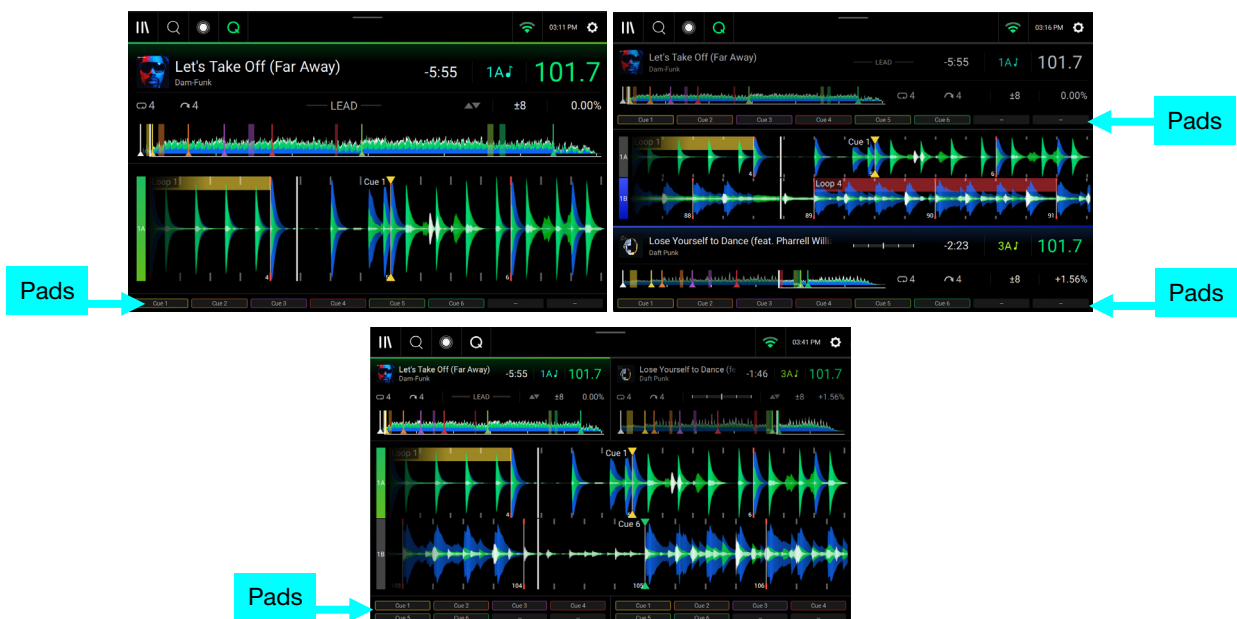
03:11 PM

Let's Take Off (Far Away)
Dam-Funk
-5:55 1A♩ 101.7
4 4 LEAD ±8 0.00%
Loop 1
Cue 1
1A
4
6
Cue 1 Cue 2 Cue 3 Cue 4 Cue 5 Cue 6 – –

Pads

03:16 PM

Let's Take Off (Far Away)
Dam-Funk
LEAD -5:55 1A♩ 101.7
4 4 ±8 0.00%
Cue 1 Cue 2 Cue 3 Cue 4 Cue 5 Cue 6 – –
Loop 1
Cue 1
1A
4
6
Loop 4
1B
88 89 90 91
Lose Yourself to Dance (feat. Pharrell Willi
Daft Punk
-2:23 3A♩ 101.7
4 4 ±8 +1.56%
Cue 1 Cue 2 Cue 3 Cue 4 Cue 5 Cue 6 – –

Pads

Pads

03:41 PM

Let's Take Off (Far Away)
Dam-Funk
-5:55 1A♩ 101.7
4 4 LEAD ±8 0.00%
Lose Yourself to Dance (fe
Daft Punk
-1:46 3A♩ 101.7
4 4 ±8 +1.56%
Loop 1
Cue 1
1A
4
6
Cue 6
1B
103 104 105 106
Cue 1 Cue 2 Cue 3 Cue 4
Cue 5 Cue 6
Cue 1 Cue 2 Cue 3 Cue 4
Cue 5 Cue 6

Pads